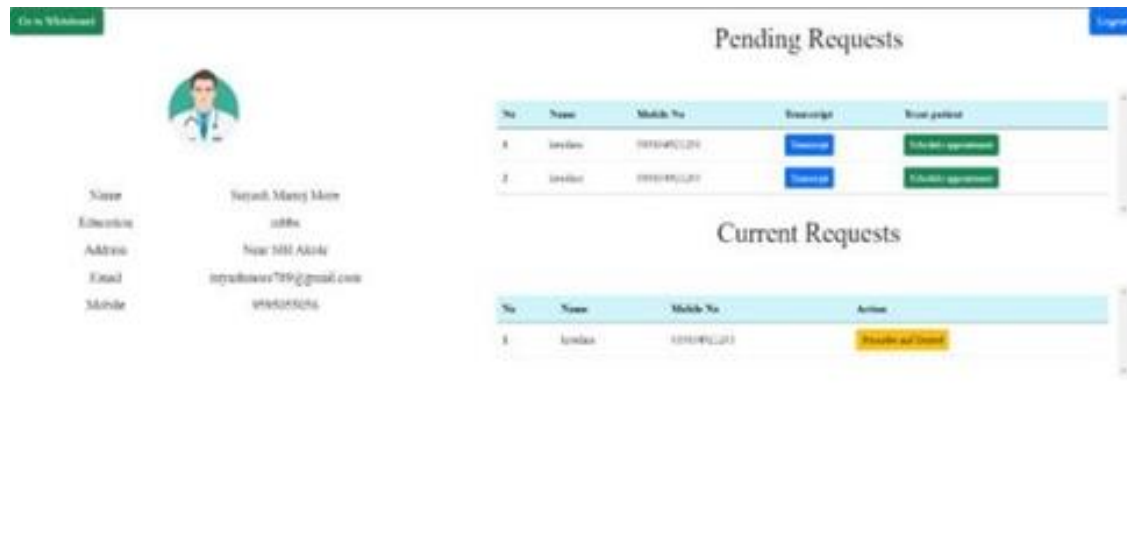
Go to Whiteboard

Logout

Name Satyesh Manoj More
Education mbbs
Address Near MH Akola
Email satyeshmore789@gmail.com
Mobile 9595855056

Pending Requests

| No | Name | Mobile No | Transcript | Treat patient |
|---|---|---|---|---|
| 1 | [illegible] | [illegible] | Transcript | Schedule appointment |
| 2 | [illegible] | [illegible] | Transcript | Schedule appointment |

Current Requests

| No | Name | Mobile No | Action |
|---|---|---|---|
| 1 | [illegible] | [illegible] | Prescribe and Unenroll |